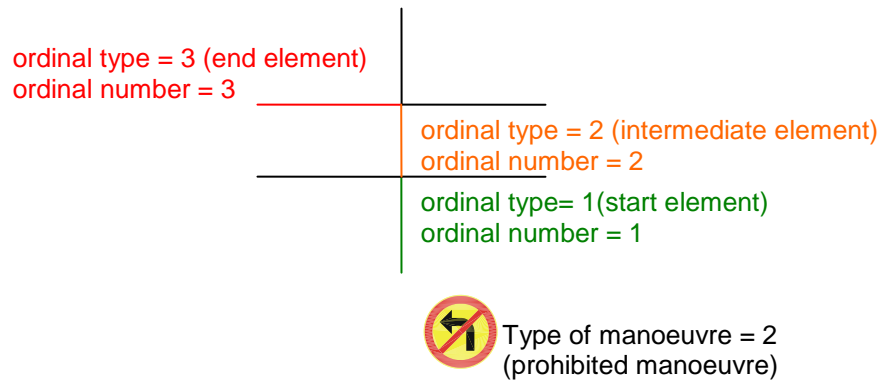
ordinal type = 3 (end element)
ordinal number = 3

ordinal type = 2 (intermediate element)
ordinal number = 2

ordinal type= 1(start element)
ordinal number = 1

Type of manoeuvre = 2
(prohibited manoeuvre)